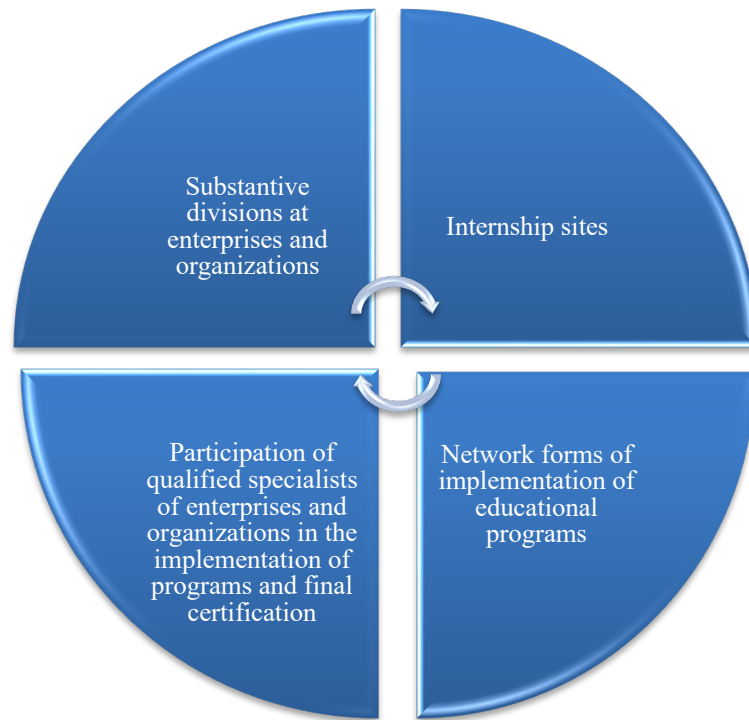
Substantive divisions at enterprises and organizations

Internship sites

Network forms of implementation of educational programs

Participation of qualified specialists of enterprises and organizations in the implementation of programs and final certification